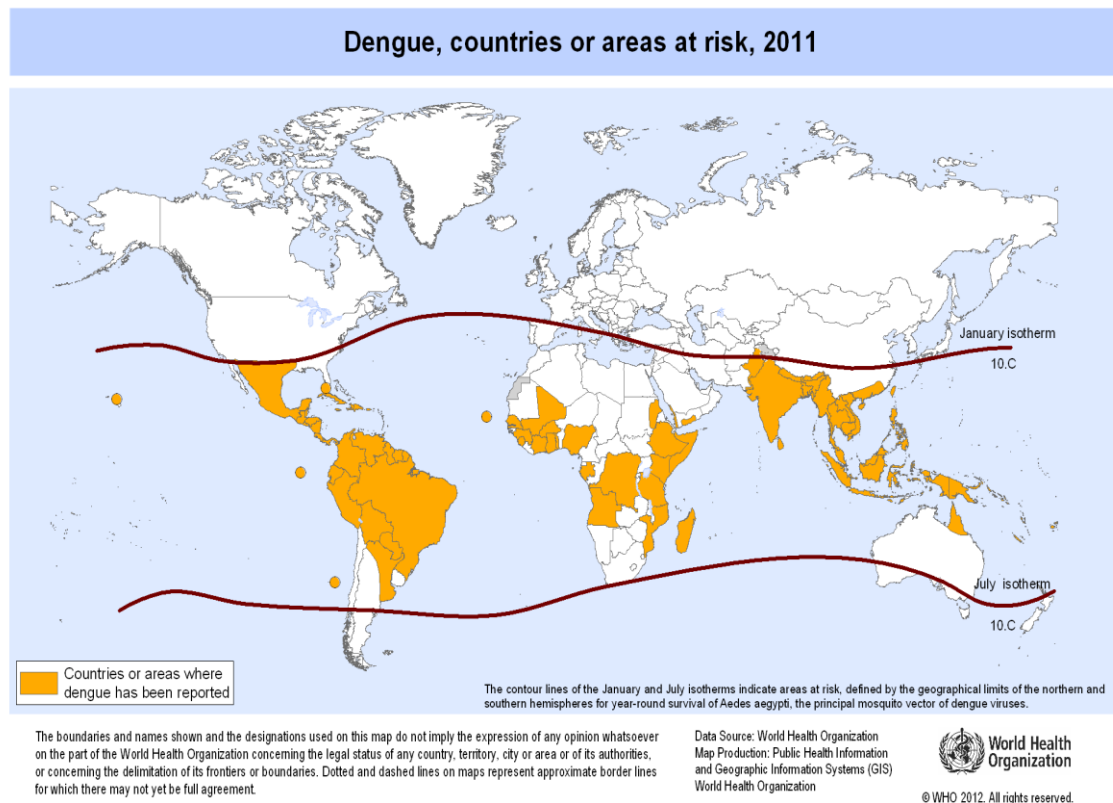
Dengue, countries or areas at risk, 2011

January isotherm
10.C

July isotherm
10.C

Countries or areas where dengue has been reported

The contour lines of the January and July isotherms indicate areas at risk, defined by the geographical limits of the northern and southern hemispheres for year-round survival of Aedes aegypti, the principal mosquito vector of dengue viruses.

The boundaries and names shown and the designations used on this map do not imply the expression of any opinion whatsoever on the part of the World Health Organization concerning the legal status of any country, territory, city or area or of its authorities, or concerning the delimitation of its frontiers or boundaries. Dotted and dashed lines on maps represent approximate border lines for which there may not yet be full agreement.

Data Source: World Health Organization
Map Production: Public Health Information and Geographic Information Systems (GIS)
World Health Organization

World Health Organization

© WHO 2012. All rights reserved.